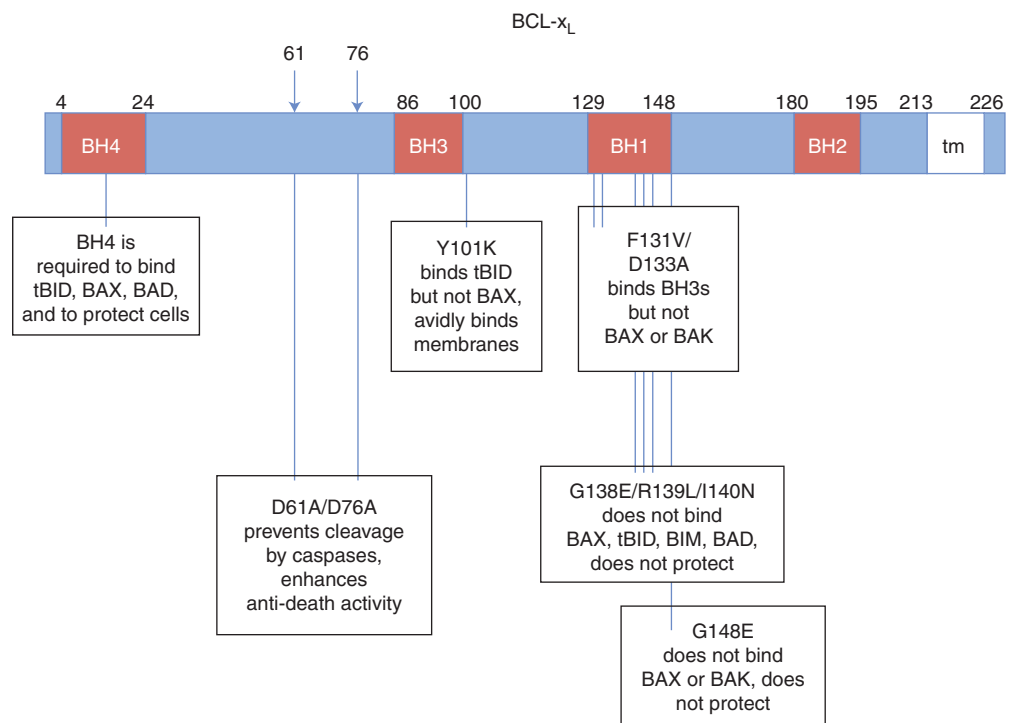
BCL-$x_L$

61 76

4 24 86 100 129 148 180 195 213 226

BH4 BH3 BH1 BH2 tm

BH4 is required to bind tBID, BAX, BAD, and to protect cells

Y101K binds tBID but not BAX, avidly binds membranes

F131V/ D133A binds BH3s but not BAX or BAK

D61A/D76A prevents cleavage by caspases, enhances anti-death activity

G138E/R139L/I140N does not bind BAX, tBID, BIM, BAD, does not protect

G148E does not bind BAX or BAK, does not protect